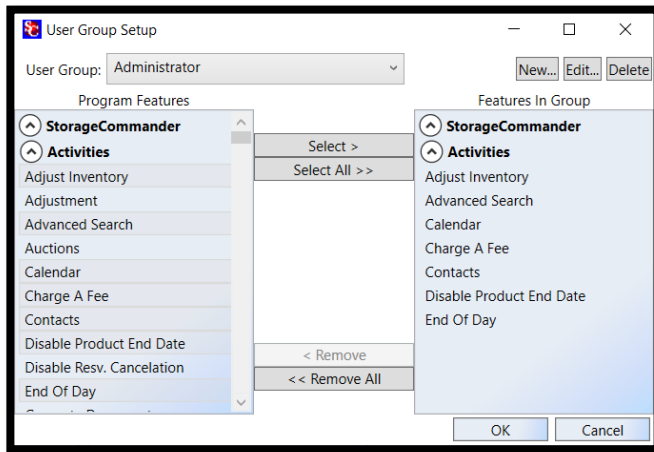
User Group Setup

User Group: Administrator

New... Edit... Delete

Program Features

StorageCommander
Activities
Adjust Inventory
Adjustment
Advanced Search
Auctions
Calendar
Charge A Fee
Contacts
Disable Product End Date
Disable Resv. Cancelation
End Of Day
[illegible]

Select >
Select All >>
< Remove
<< Remove All

Features In Group

StorageCommander
Activities
Adjust Inventory
Advanced Search
Calendar
Charge A Fee
Contacts
Disable Product End Date
End Of Day

OK
Cancel